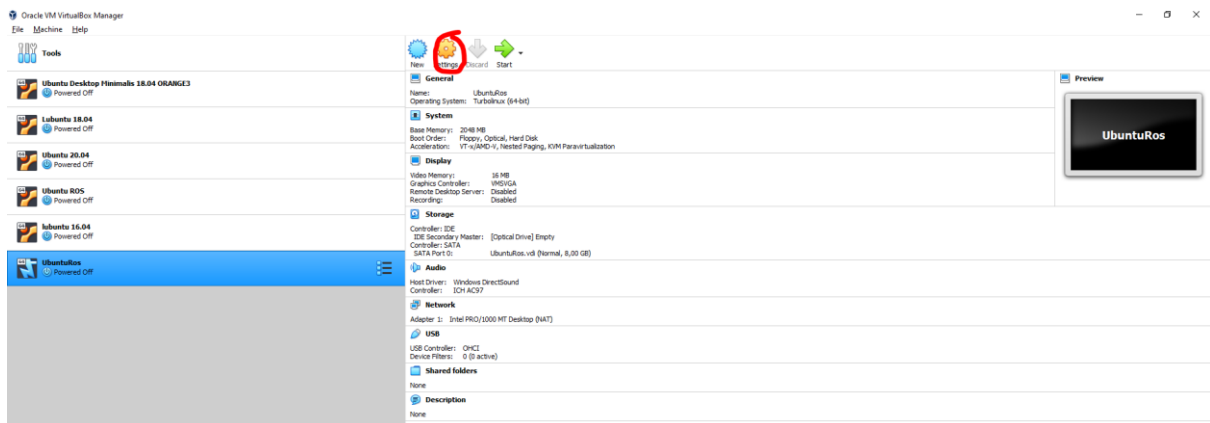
Oracle VM VirtualBox Manager
File Machine Help

Tools

Ubuntu Desktop Minimalis 18.04 ORANGE3
Powered Off

Lubuntu 18.04
Powered Off

Ubuntu 20.04
Powered Off

Ubuntu ROS
Powered Off

lubuntu 16.04
Powered Off

UbuntuRos
Powered Off

New Settings Discard Start

General
Name: UbuntuRos
Operating System: Turbolinux (64-bit)

System
Base Memory: 2048 MB
Boot Order: Floppy, Optical, Hard Disk
Acceleration: VT-x/AMD-V, Nested Paging, KVM Paravirtualization

Display
Video Memory: 16 MB
Graphics Controller: VMSVGA
Remote Desktop Server: Disabled
Recording: Disabled

Storage
Controller: IDE
IDE Secondary Master: [Optical Drive] Empty
Controller: SATA
SATA Port 0: UbuntuRos.vdi (Normal, 8,00 GB)

Audio
Host Driver: Windows DirectSound
Controller: ICH AC97

Network
Adapter 1: Intel PRO/1000 MT Desktop (NAT)

USB
USB Controller: OHCI
Device Filters: 0 (0 active)

Shared folders
None

Description
None

Preview
UbuntuRos